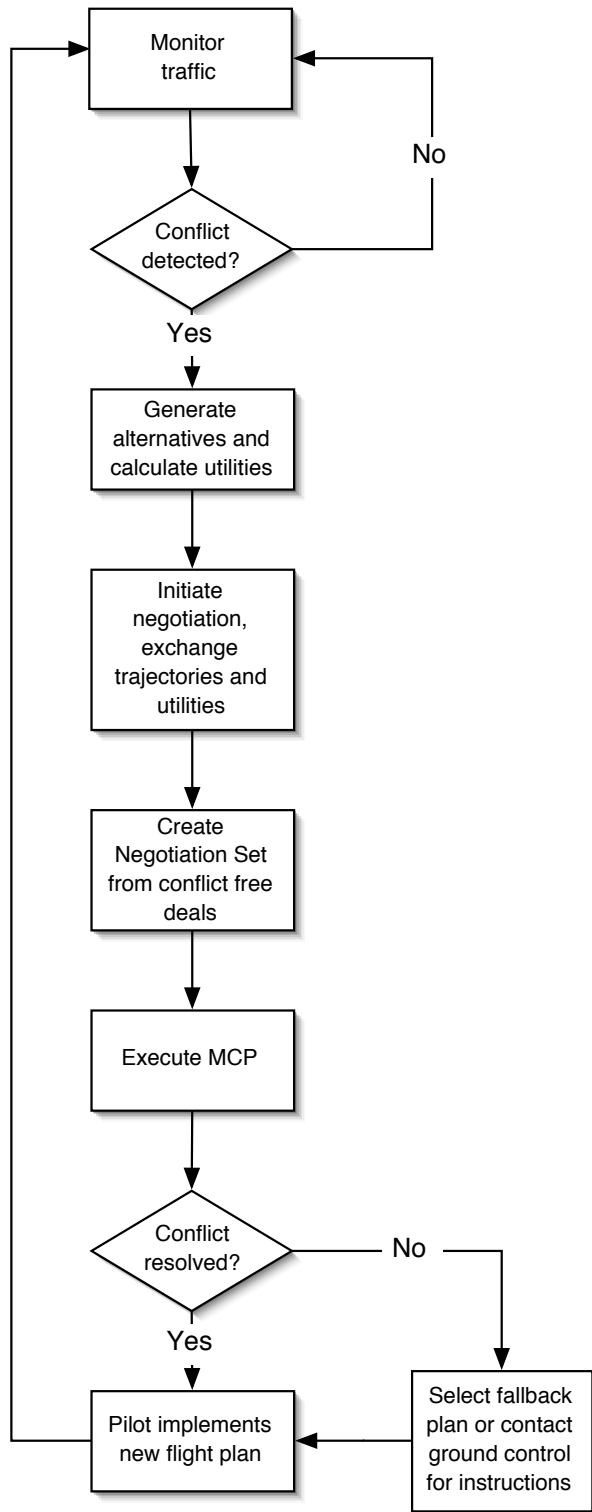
Monitor traffic

No

Conflict detected?

Yes

Generate alternatives and calculate utilities

Initiate negotiation, exchange trajectories and utilities

Create Negotiation Set from conflict free deals

Execute MCP

Conflict resolved?

No

Yes

Select fallback plan or contact ground control for instructions

Pilot implements new flight plan